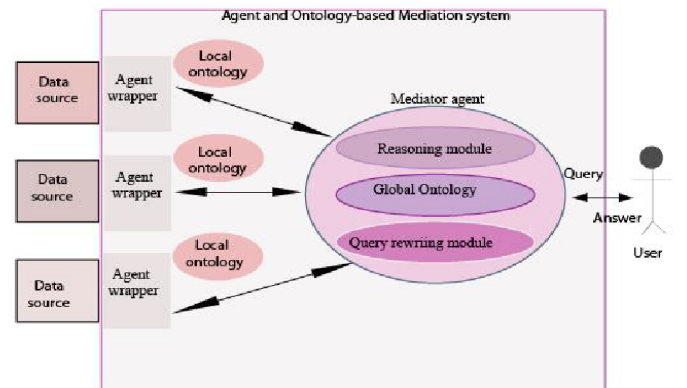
Agent and Ontology-based Mediation system

Data source

Agent wrapper

Local ontology

Data source

Agent wrapper

Local ontology

Data source

Agent wrapper

Local ontology

Mediator agent

Reasoning module

Global Ontology

Query rewriting module

Query

Answer

User